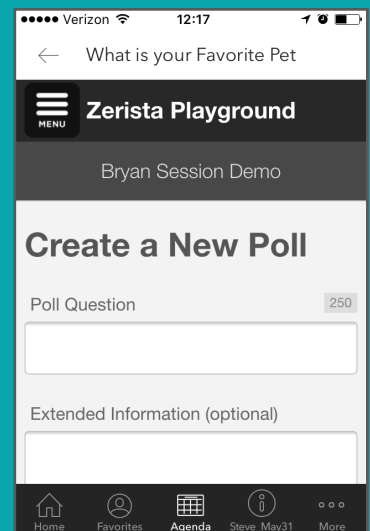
●●●●● Verizon 12:17

← What is your Favorite Pet

MENU Zerista Playground

Bryan Session Demo

Create a New Poll

Poll Question 250

Extended Information (optional)

Home Favorites Agenda Steve_May31 More